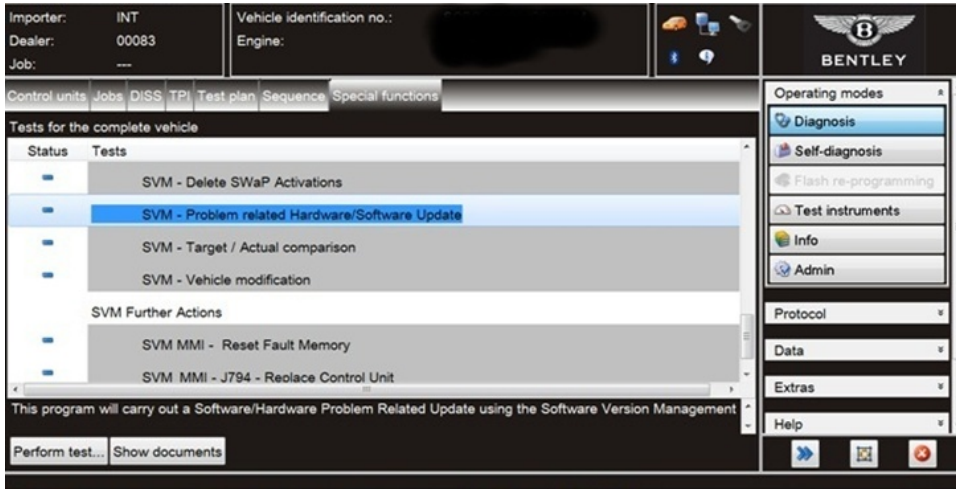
Importer: INT
Dealer: 00083
Job: ---

Vehicle identification no.:
Engine:

BENTLEY

Control units | Jobs | DISS | TPI | Test plan | Sequence | Special functions

Tests for the complete vehicle

| Status | Tests |
|---|---|
| - | SVM - Delete SWaP Activations |
| - | SVM - Problem related Hardware/Software Update |
| - | SVM - Target / Actual comparison |
| - | SVM - Vehicle modification |
| | SVM Further Actions |
| - | SVM MMI - Reset Fault Memory |
| - | SVM MMI - J794 - Replace Control Unit |

This program will carry out a Software/Hardware Problem Related Update using the Software Version Management

Perform test... | Show documents

Operating modes
Diagnosis
Self-diagnosis
Flash re-programming
Test instruments
Info
Admin

Protocol
Data
Extras
Help